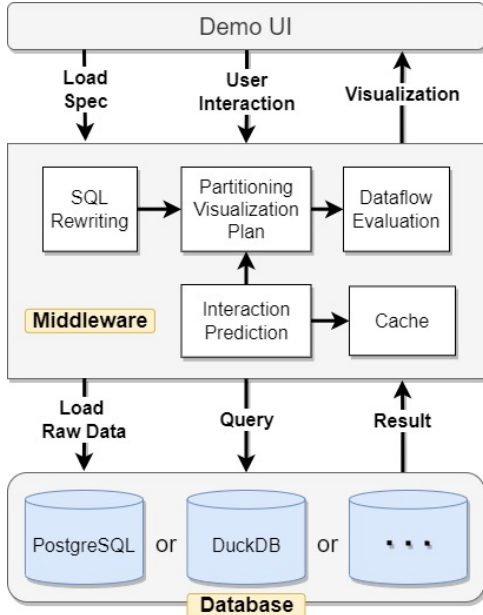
Demo UI

Load Spec

User Interaction

Visualization

SQL Rewriting

Partitioning Visualization Plan

Dataflow Evaluation

Interaction Prediction

Cache

Middleware

Load Raw Data

Query

Result

PostgreSQL

or

DuckDB

or

...

Database